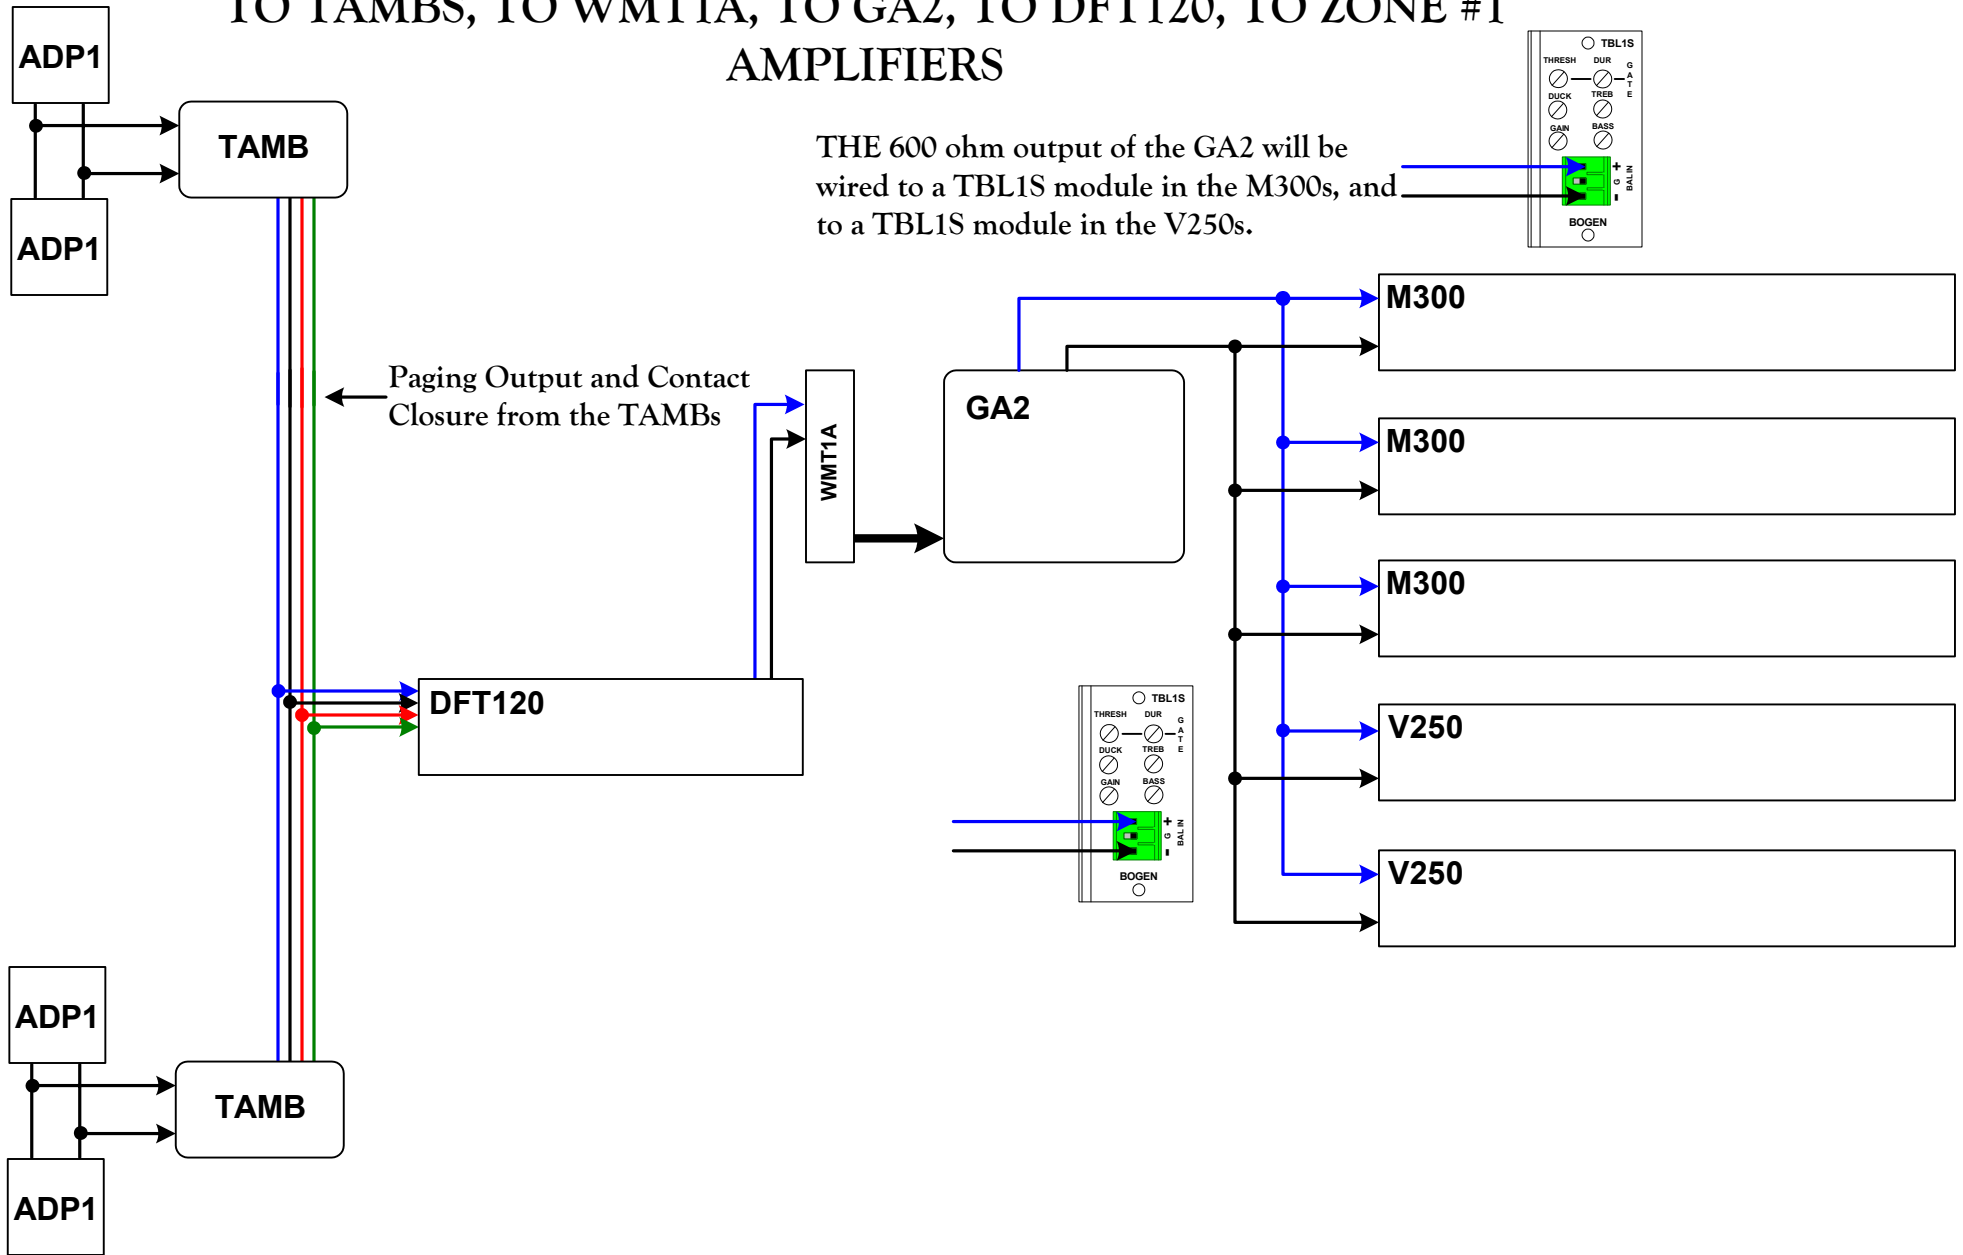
TO TAMBS, TO WMT1A, TO GA2, TO DFT120, TO ZONE #1 AMPLIFIERS

ADP1

ADP1

TAMB

THE 600 ohm output of the GA2 will be wired to a TBL1S module in the M300s, and to a TBL1S module in the V250s.

TBL1S
THRESH DUR
GATE
DUCK TREB
GAIN BASS
+
G
-
BAL IN
BOGEN

M300

GA2

Paging Output and Contact Closure from the TAMBs

WMT1A

M300

M300

DFT120

TBL1S
THRESH DUR
GATE
DUCK TREB
GAIN BASS
+
G
-
BAL IN
BOGEN

V250

V250

ADP1

TAMB

ADP1